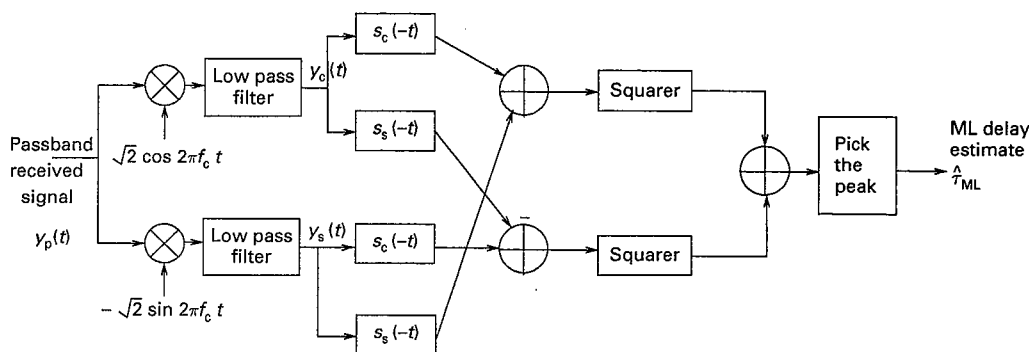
Passband received signal

$y_p(t)$

$\sqrt{2}\cos 2\pi f_c t$

$-\sqrt{2}\sin 2\pi f_c t$

Low pass filter

Low pass filter

$y_c(t)$

$y_s(t)$

$s_c(-t)$

$s_s(-t)$

$s_c(-t)$

$s_s(-t)$

$-$

Squarer

Squarer

Pick the peak

ML delay estimate

$\hat{\tau}_{ML}$